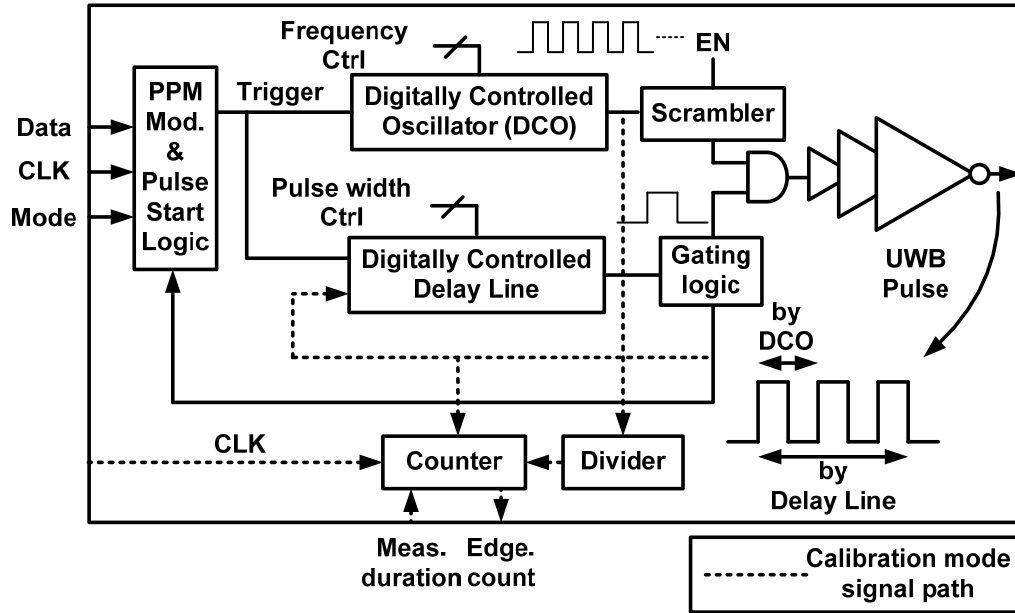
Frequency Ctrl

EN

Data
CLK
Mode

PPM Mod. & Pulse Start Logic

Trigger

Digitally Controlled Oscillator (DCO)

Scrambler

Pulse width Ctrl

Digitally Controlled Delay Line

Gating logic

UWB Pulse

by DCO

by Delay Line

CLK

Counter

Divider

Meas. duration

Edge. count

Calibration mode signal path